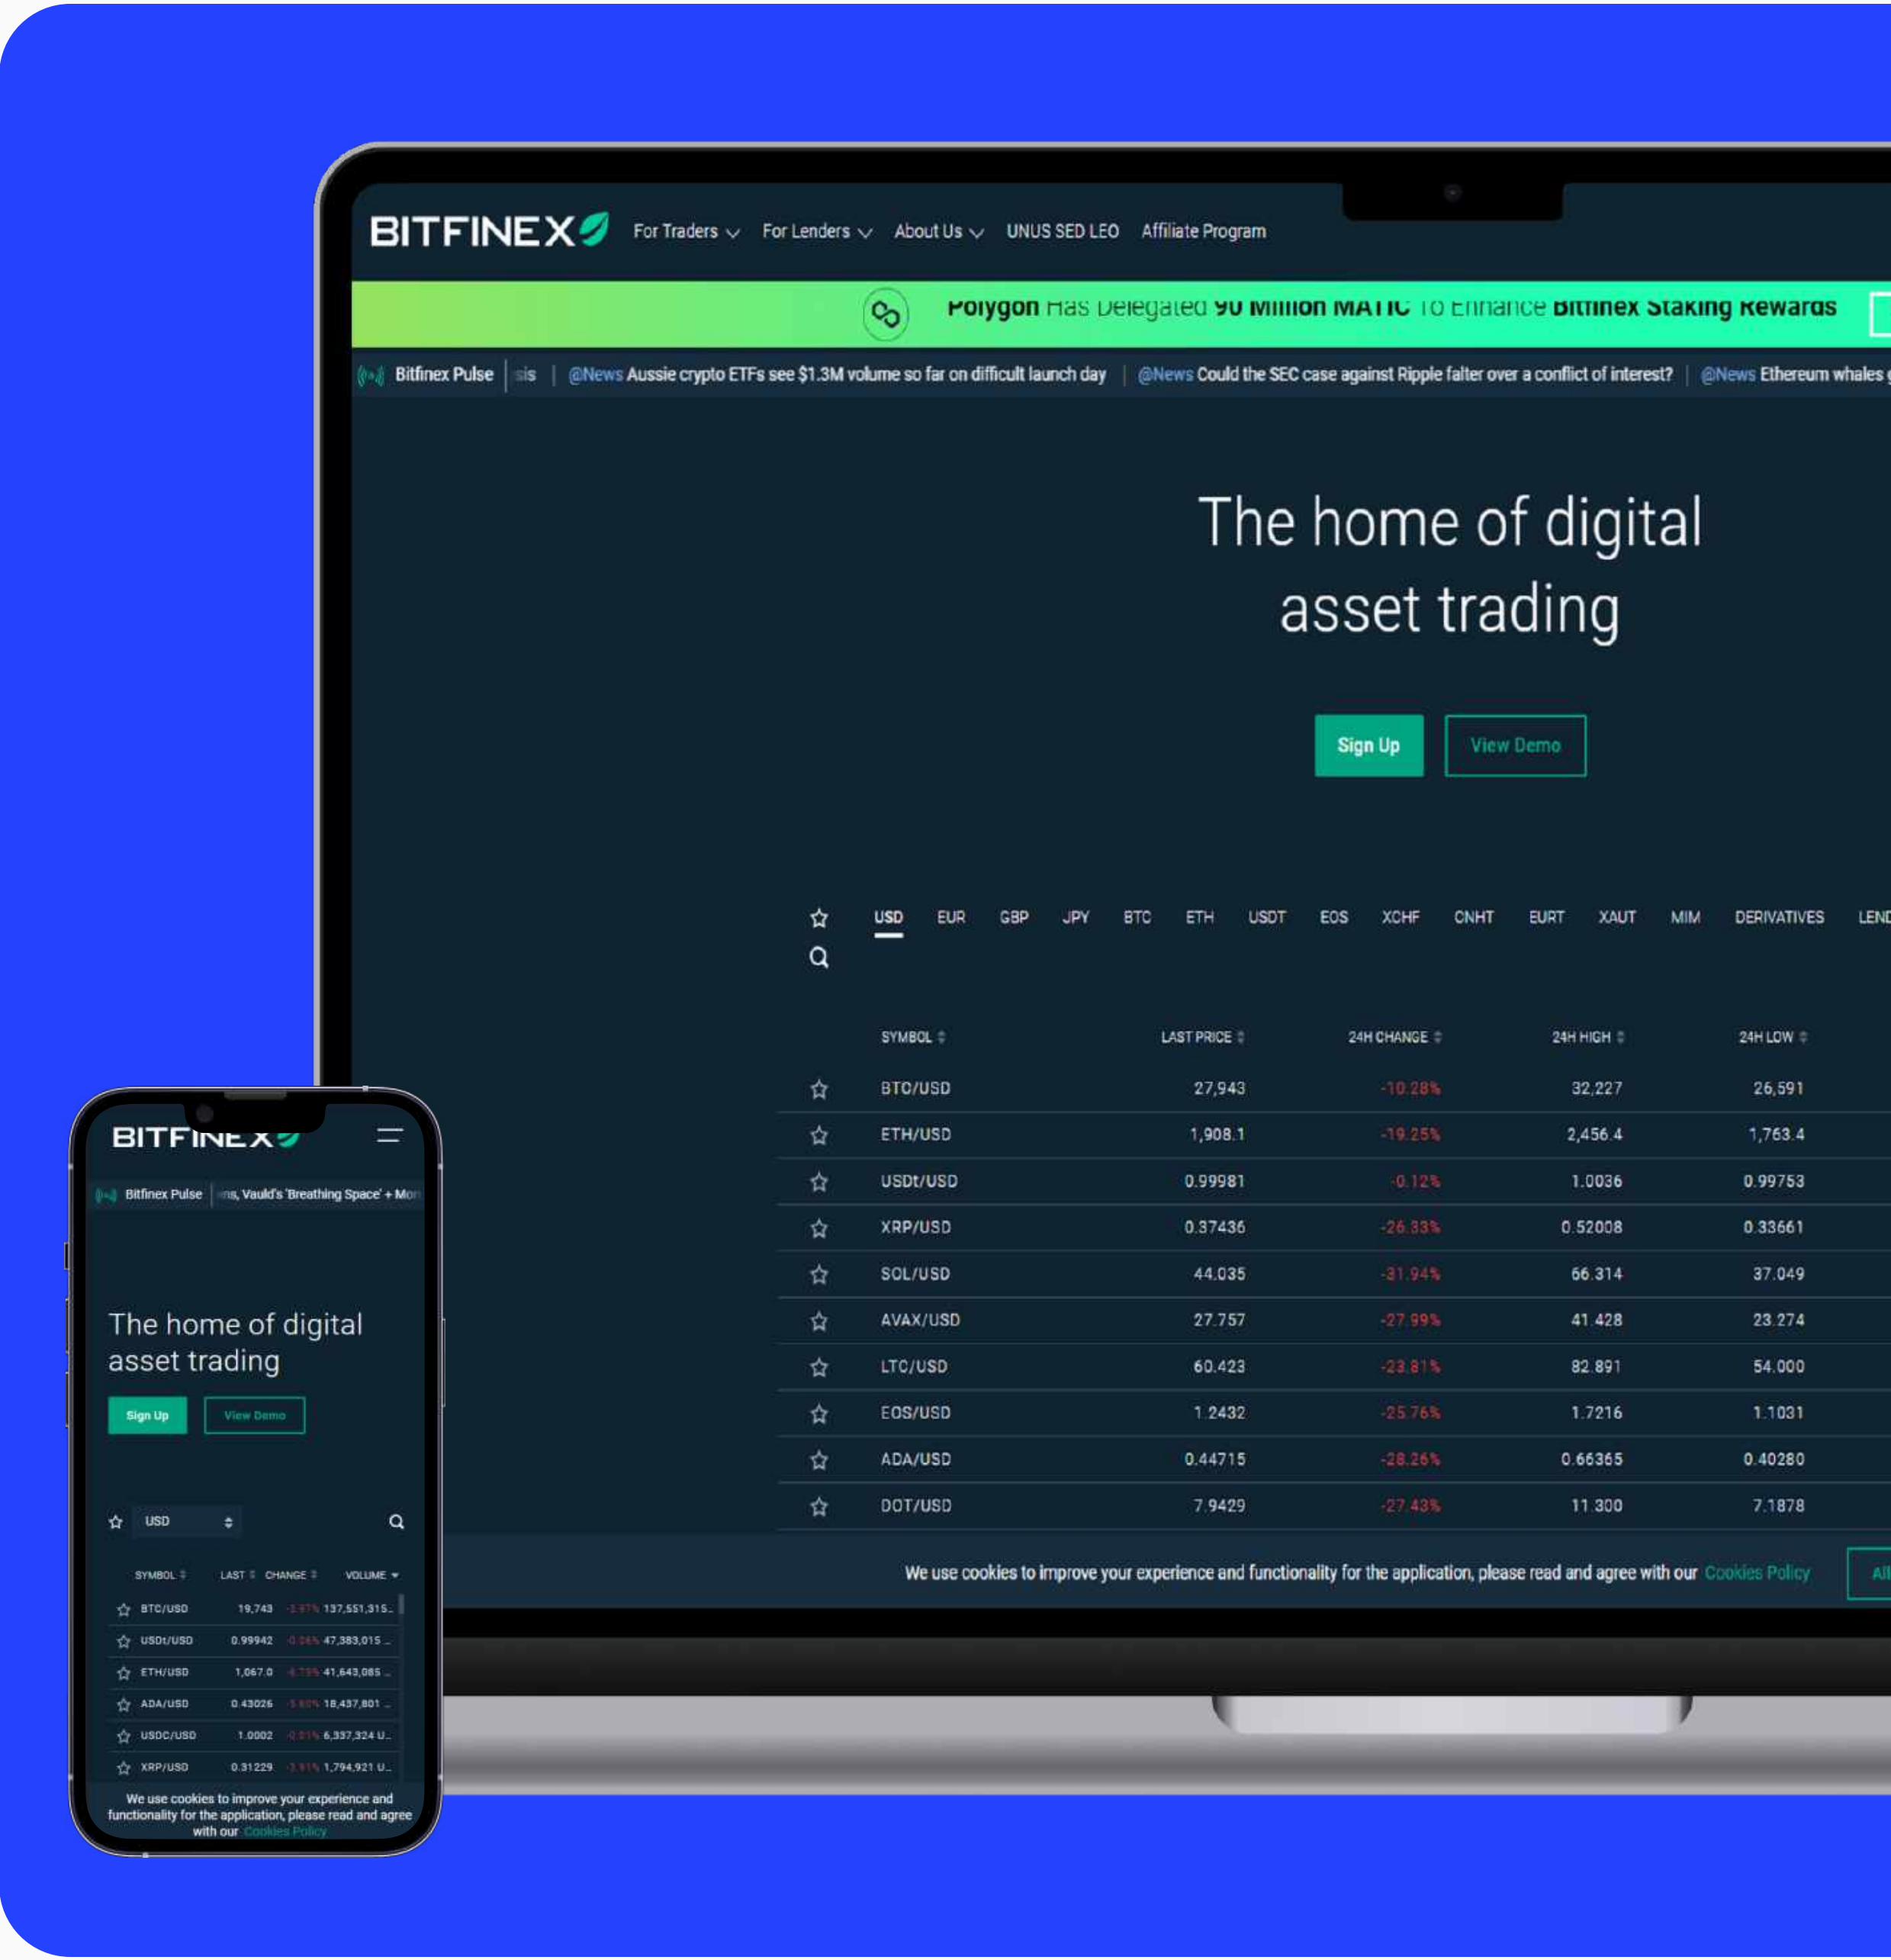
BITFINEX For Traders For Lenders About Us UNUS SED LEO Affiliate Program

Polygon Has Delegated 90 Million MATIC To Enhance Bitfinex Staking Rewards

Bitfinex Pulse | sis | @News Aussie crypto ETFs see $1.3M volume so far on difficult launch day | @News Could the SEC case against Ripple falter over a conflict of interest? | @News Ethereum whales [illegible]

The home of digital asset trading

Sign Up View Demo

USD EUR GBP JPY BTC ETH USDT EOS XCHF CNHT EURT XAUT MIM DERIVATIVES LEND

| SYMBOL | LAST PRICE | 24H CHANGE | 24H HIGH | 24H LOW |
|---|---|---|---|---|
| BTC/USD | 27,943 | -10.28% | 32,227 | 26,591 |
| ETH/USD | 1,908.1 | -19.25% | 2,456.4 | 1,763.4 |
| USDt/USD | 0.99981 | -0.12% | 1.0036 | 0.99753 |
| XRP/USD | 0.37436 | -26.33% | 0.52008 | 0.33661 |
| SOL/USD | 44.035 | -31.94% | 66.314 | 37.049 |
| AVAX/USD | 27.757 | -27.99% | 41.428 | 23.274 |
| LTC/USD | 60.423 | -23.81% | 82.891 | 54.000 |
| EOS/USD | 1.2432 | -25.76% | 1.7216 | 1.1031 |
| ADA/USD | 0.44715 | -28.26% | 0.66365 | 0.40280 |
| DOT/USD | 7.9429 | -27.43% | 11.300 | 7.1878 |

We use cookies to improve your experience and functionality for the application, please read and agree with our Cookies Policy All

BITFINEX

Bitfinex Pulse | ns, Vauld's 'Breathing Space' + Mor

The home of digital asset trading

Sign Up View Demo

USD

| SYMBOL | LAST | CHANGE | VOLUME |
|---|---|---|---|
| BTC/USD | 19,743 | -3.97% | 137,551,315... |
| USDt/USD | 0.99942 | -0.06% | 47,383,015... |
| ETH/USD | 1,067.0 | -4.75% | 41,643,085... |
| ADA/USD | 0.43026 | -1.80% | 18,437,801... |
| USDC/USD | 1.0002 | -0.01% | 6,337,324 U... |
| XRP/USD | 0.31229 | -3.91% | 1,794,921 U... |

We use cookies to improve your experience and functionality for the application, please read and agree with our Cookies Policy